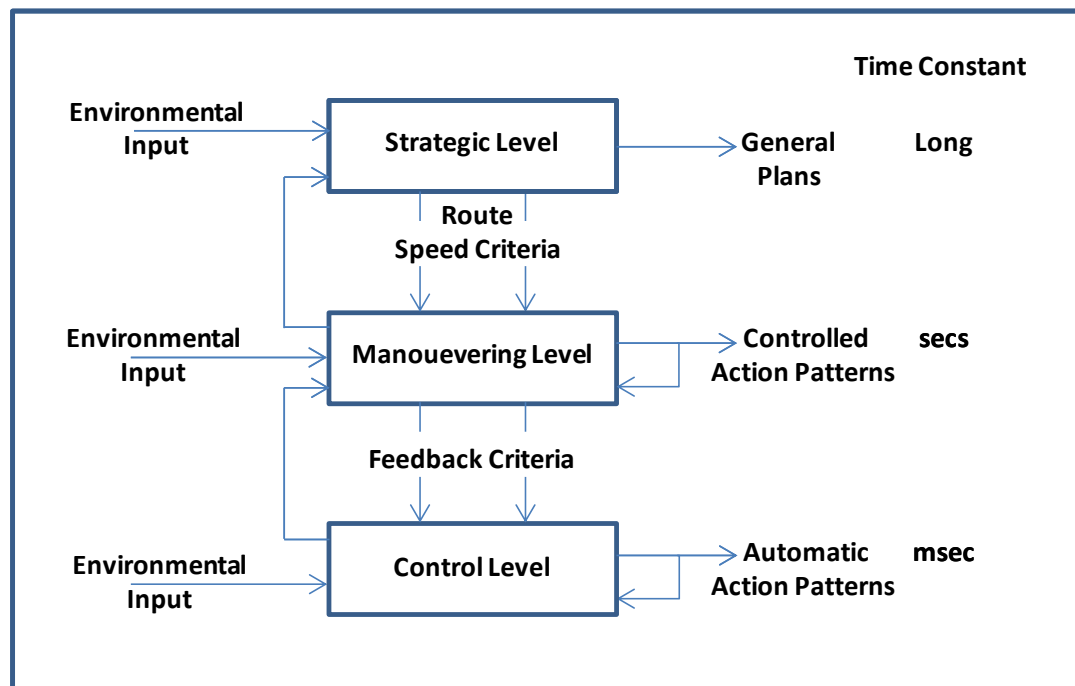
Time Constant

Environmental Input

Strategic Level

General Plans

Long

Route Speed Criteria

Environmental Input

Manouevering Level

Controlled Action Patterns

secs

Feedback Criteria

Environmental Input

Control Level

Automatic Action Patterns

msec